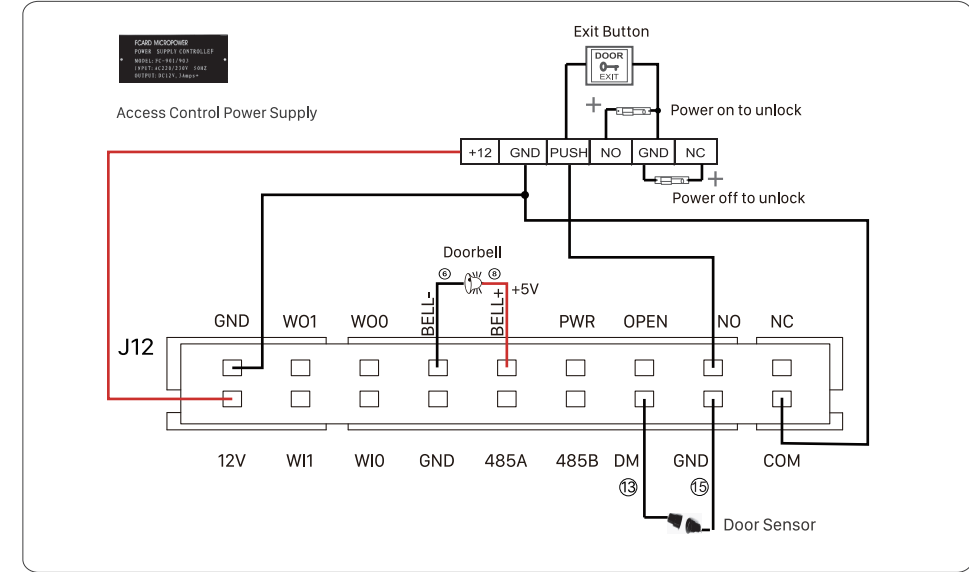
FCARD MICROPOWER
POWER SUPPLY CONTROLLER
MODEL: PC-901/903
INPUT: AC220/230V 50HZ
OUTPUT: DC12V,3Amps+

Access Control Power Supply

Exit Button

DOOR
EXIT

+ Power on to unlock

| +12 | GND | PUSH | NO | GND | NC |
|---|---|---|---|---|---|

+ Power off to unlock

Doorbell
⑥ ⑧ +5V

GND WO1 WO0 BELL- BELL+ PWR OPEN NO NC

J12

12V WI1 WI0 GND 485A 485B DM GND COM

⑬ ⑮

Door Sensor